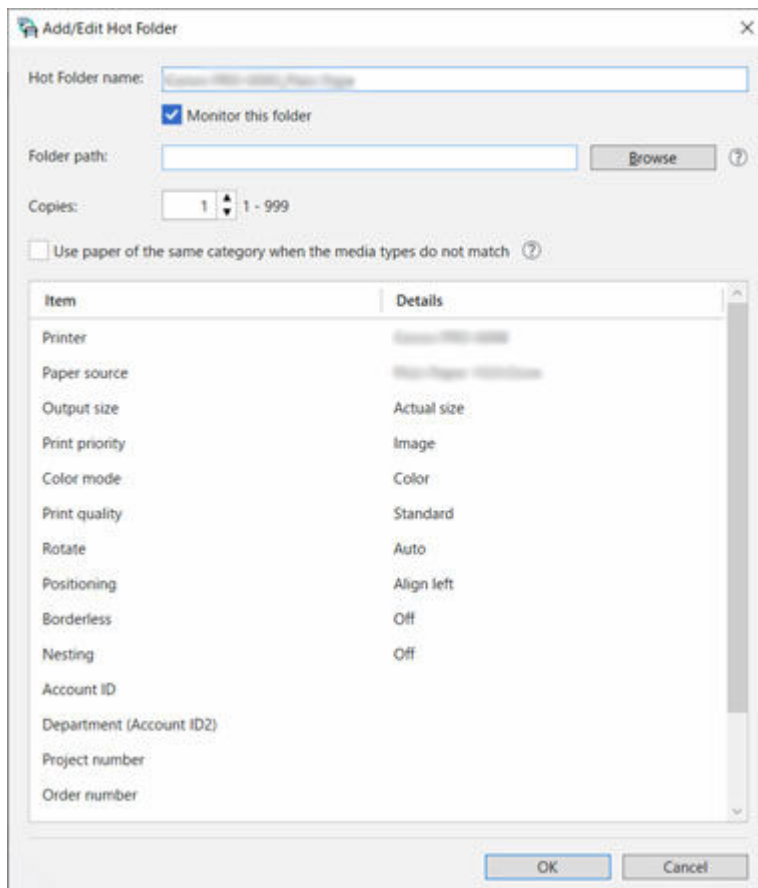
Add/Edit Hot Folder

Hot Folder name: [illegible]

Monitor this folder

Folder path:

Browse

Copies: 1 1 - 999

Use paper of the same category when the media types do not match

| Item | Details |
|---|---|
| Printer | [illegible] |
| Paper source | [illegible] |
| Output size | Actual size |
| Print priority | Image |
| Color mode | Color |
| Print quality | Standard |
| Rotate | Auto |
| Positioning | Align left |
| Borderless | Off |
| Nesting | Off |
| Account ID | |
| Department (Account ID2) | |
| Project number | |
| Order number | |

OK Cancel